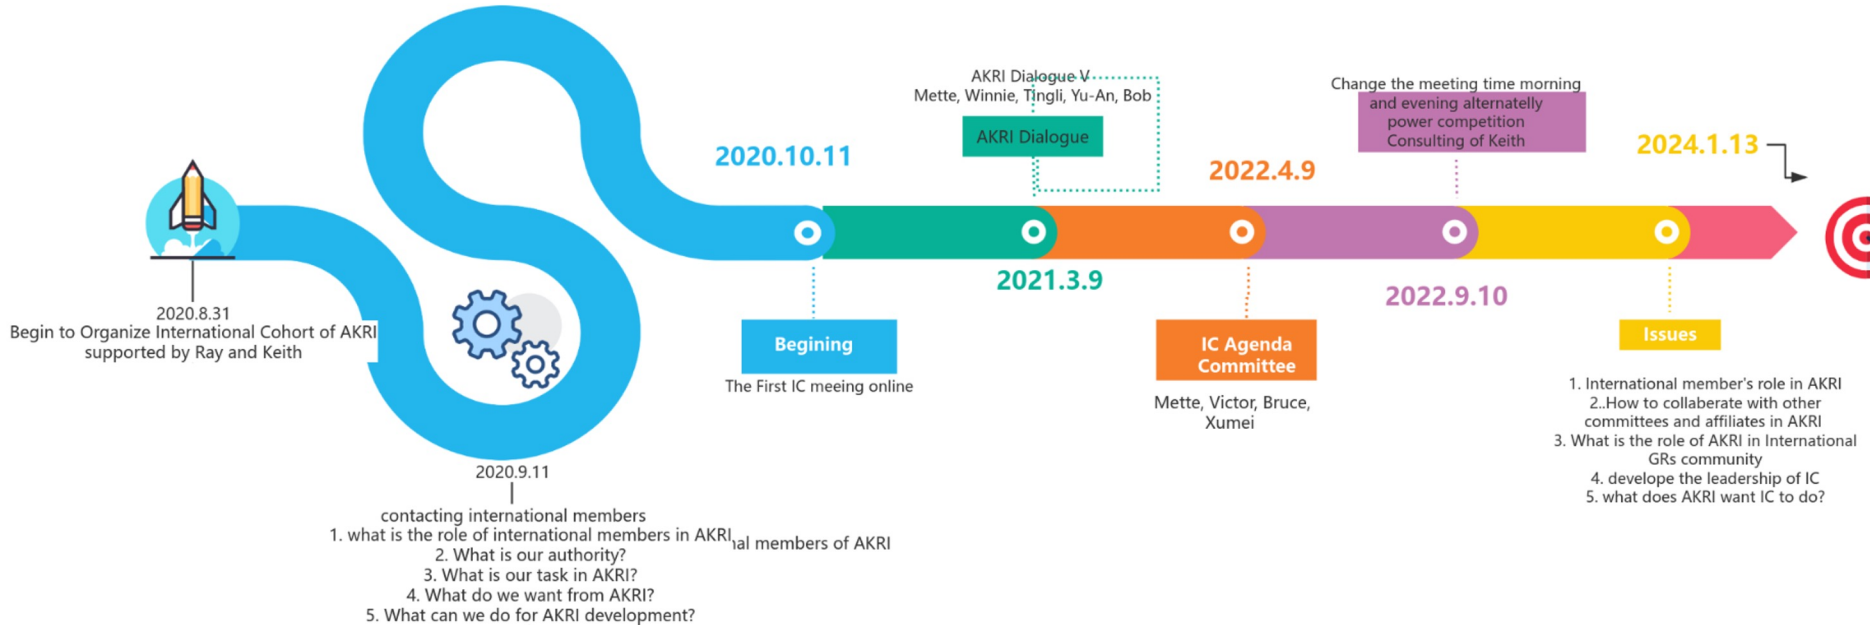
2020.8.31
Begin to Organize International Cohort of AKRI supported by Ray and Keith

2020.9.11
contacting international members
1. what is the role of international members in AKRI
2. What is our authority?
3. What is our task in AKRI?
4. What do we want from AKRI?
5. What can we do for AKRI development?

al members of AKRI

2020.10.11
Begining
The First IC meeing online

AKRI Dialogue V
Mette, Winnie, Tingli, Yu-An, Bob
AKRI Dialogue
2021.3.9

2022.4.9
IC Agenda Committee
Mette, Victor, Bruce, Xumei

Change the meeting time morning and evening alternatelly
power competition
Consulting of Keith
2022.9.10

2024.1.13
Issues
1. International member's role in AKRI
2..How to collaberate with other committees and affiliates in AKRI
3. What is the role of AKRI in International GRs community
4. develope the leadership of IC
5. what does AKRI want IC to do?